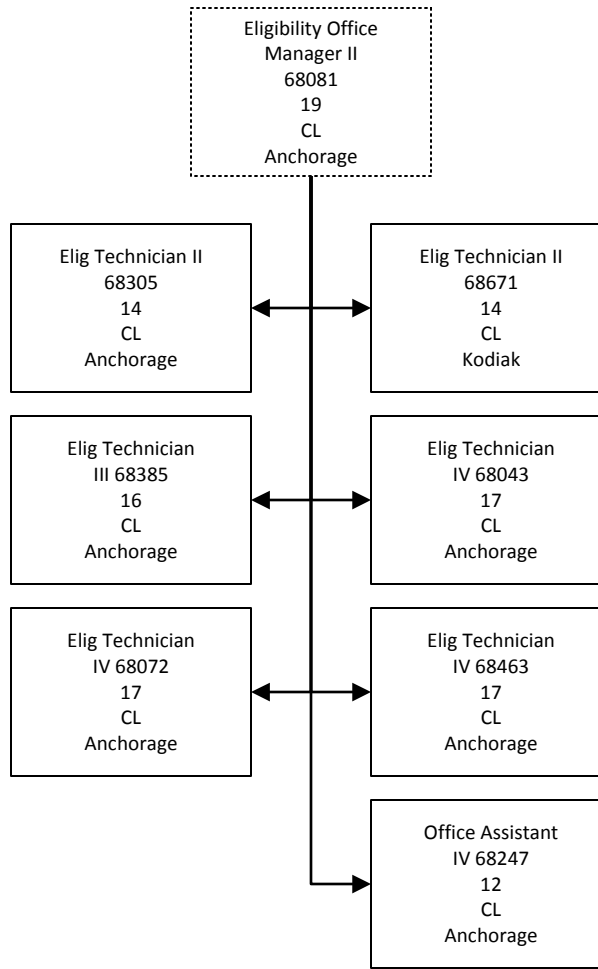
Eligibility Office Manager II
68081
19
CL
Anchorage

Elig Technician II
68305
14
CL
Anchorage

Elig Technician II
68671
14
CL
Kodiak

Elig Technician III 68385
16
CL
Anchorage

Elig Technician IV 68043
17
CL
Anchorage

Elig Technician IV 68072
17
CL
Anchorage

Elig Technician IV 68463
17
CL
Anchorage

Office Assistant IV 68247
12
CL
Anchorage